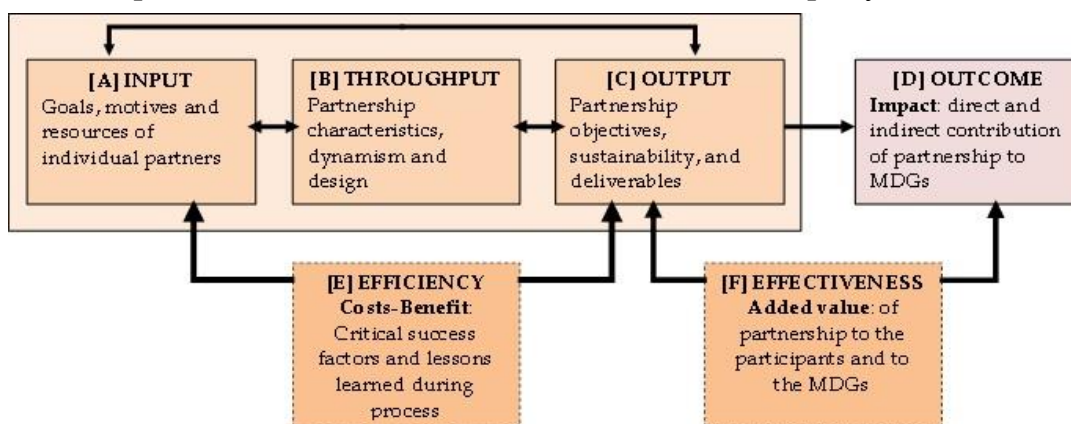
[A] INPUT
Goals, motives and resources of individual partners

[B] THROUGHPUT
Partnership characteristics, dynamism and design

[C] OUTPUT
Partnership objectives, sustainability, and deliverables

[D] OUTCOME
Impact: direct and indirect contribution of partnership to MDGs

[E] EFFICIENCY
Costs-Benefit:
Critical success factors and lessons learned during process

[F] EFFECTIVENESS
Added value: of partnership to the participants and to the MDGs